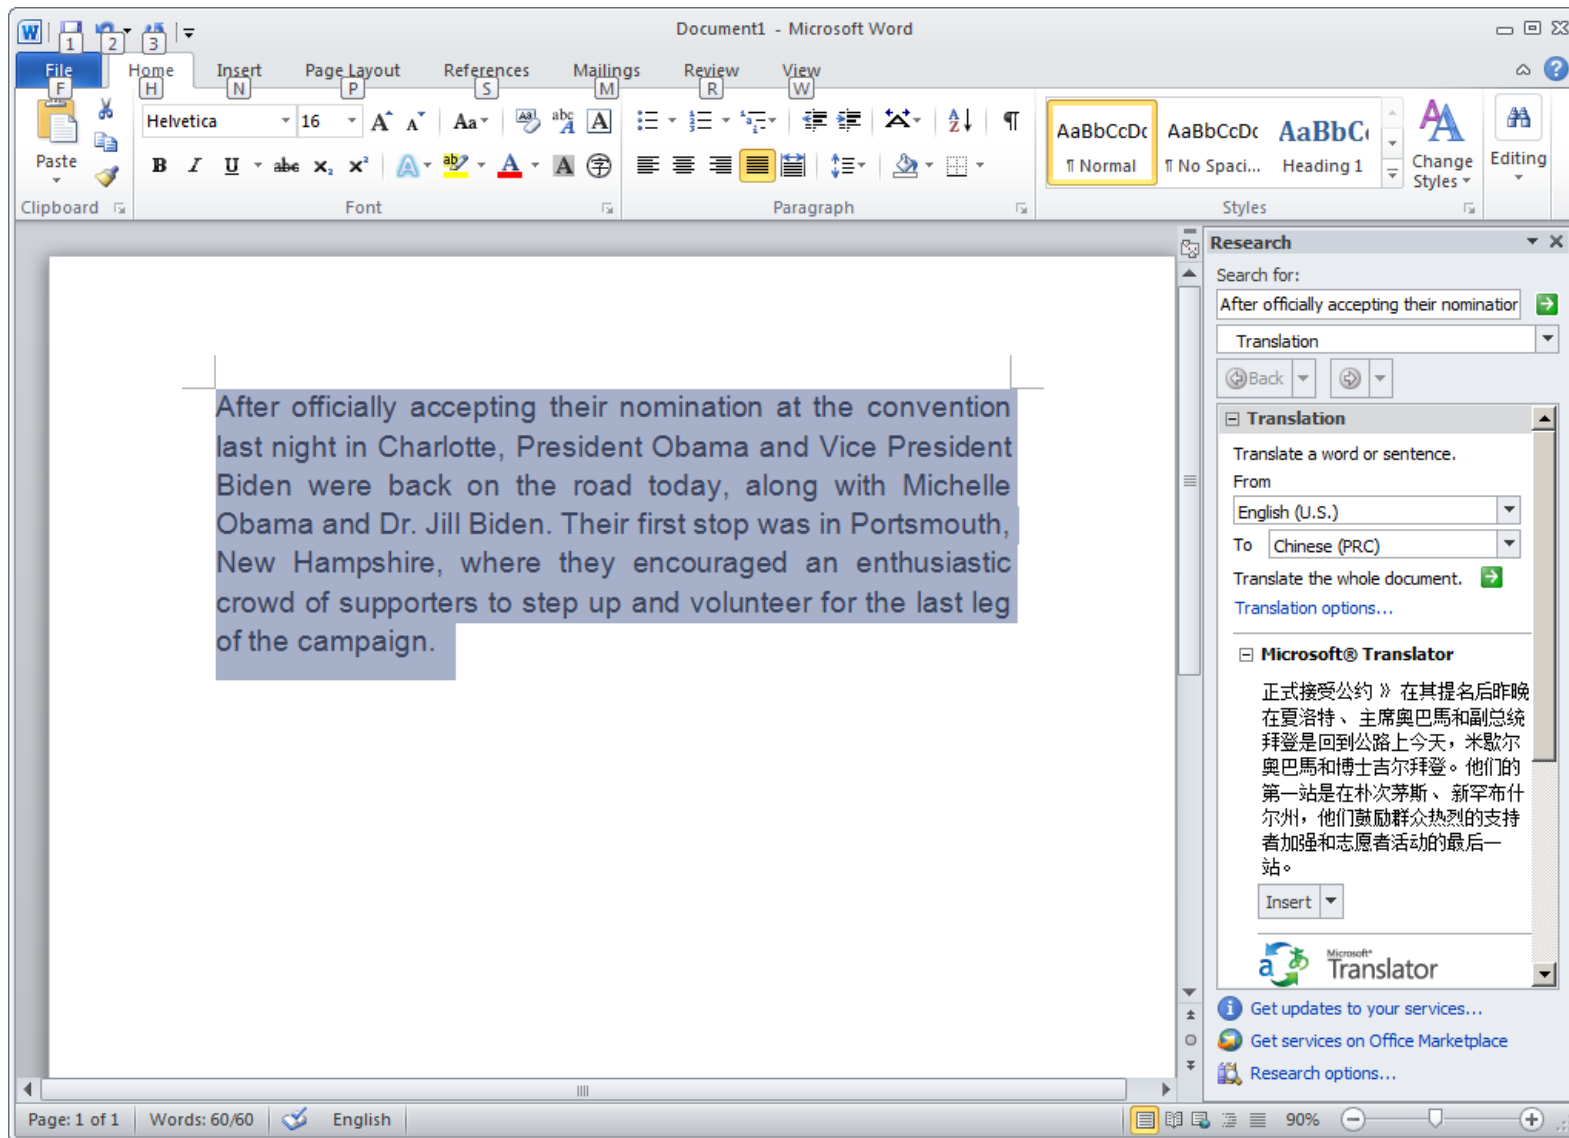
W 1 2 3

Document1 - Microsoft Word

File F | Home H | Insert N | Page Layout P | References S | Mailings M | Review R | View W

Paste

Helvetica 16

AaBbCcDc ¶ Normal | AaBbCcDc ¶ No Spaci... | AaBbC Heading 1 | Change Styles | Editing

Clipboard | Font | Paragraph | Styles

After officially accepting their nomination at the convention last night in Charlotte, President Obama and Vice President Biden were back on the road today, along with Michelle Obama and Dr. Jill Biden. Their first stop was in Portsmouth, New Hampshire, where they encouraged an enthusiastic crowd of supporters to step up and volunteer for the last leg of the campaign.

Research

Search for:

After officially accepting their nominatior

Translation

Back

Translation

Translate a word or sentence.

From

English (U.S.)

To Chinese (PRC)

Translate the whole document.

Translation options...

Microsoft® Translator

正式接受公约 》 在其提名后昨晚在夏洛特、主席奥巴馬和副总統拜登是回到公路上今天，米歇尔奥巴馬和博士吉尔拜登。他们的第一站是在朴次茅斯、新罕布什尔州，他们鼓励群众热烈的支持者加强和志愿者活动的最后一站。

Insert

Microsoft Translator

Get updates to your services...

Get services on Office Marketplace

Research options...

Page: 1 of 1 | Words: 60/60 | English | 90%